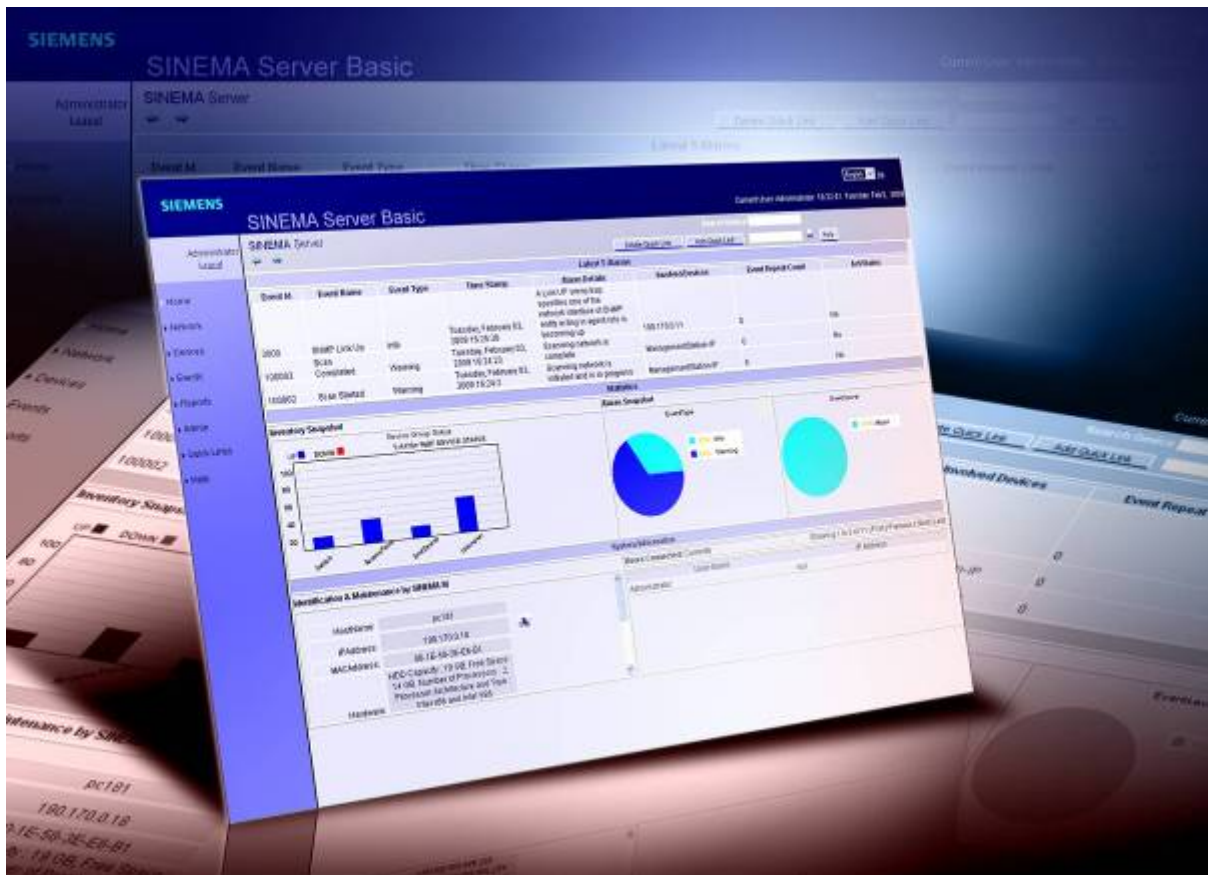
SIEMENS

SINEMA Server Basic

Administrator
Logout

SINEMA Server

Event Id Event Name Event Type

SIEMENS

SINEMA Server Basic

Administrator
Logout

SINEMA Server

Home
Networks
Devices
Events
Reports
Admin
Quick Links
Help

Create Quick Link Add Quick Link

Latest 5 Events

| Event Id | Event Name | Event Type | Time Stamp | Event Details | Involved Devices | Event Repeat Count | Ack Status |
|---|---|---|---|---|---|---|---|
| 3609 | SNMP Link Up | Info | Tuesday, February 03, 2009 15:25:20 | A Link UP event trap signifies one of the network interface of SNMP entity acting in agent role is becoming up | 190.170.0.11 | 0 | No |
| 100003 | Scan Completed | Warning | Tuesday, February 03, 2009 15:24:23 | Scanning network is complete | ManagementStation IP | 0 | No |
| 100002 | Scan Started | Warning | Tuesday, February 03, 2009 15:24:23 | Scanning network is initiated and is in progress | ManagementStation IP | 0 | No |

Statistics

Inventory Snapshot

UP DOWN

Device Group Status

Event Snapshot

EventType

Info
Warning

EventSeverity

Major

Identification & Maintenance by SINEMA Server

| HostName | pc181 |
|---|---|
| IPAddress | 190.170.0.18 |
| MACAddress | 00-1E-58-3E-E6-B1 |
| Hardware | HDD Capacity: 19 GB; Free Space: 14 GB; Number of Processors: 2; Processor Architecture and Type: Intelx86 and Intel 586 |

System Information

Users Connected Currently

Administrator

IP Address

Involved Devices

Event Repeat

Inventory Snapshot

UP DOWN

Maintenance by SIN

pc181

190.170.0.18

00-1E-58-3E-E6-B1